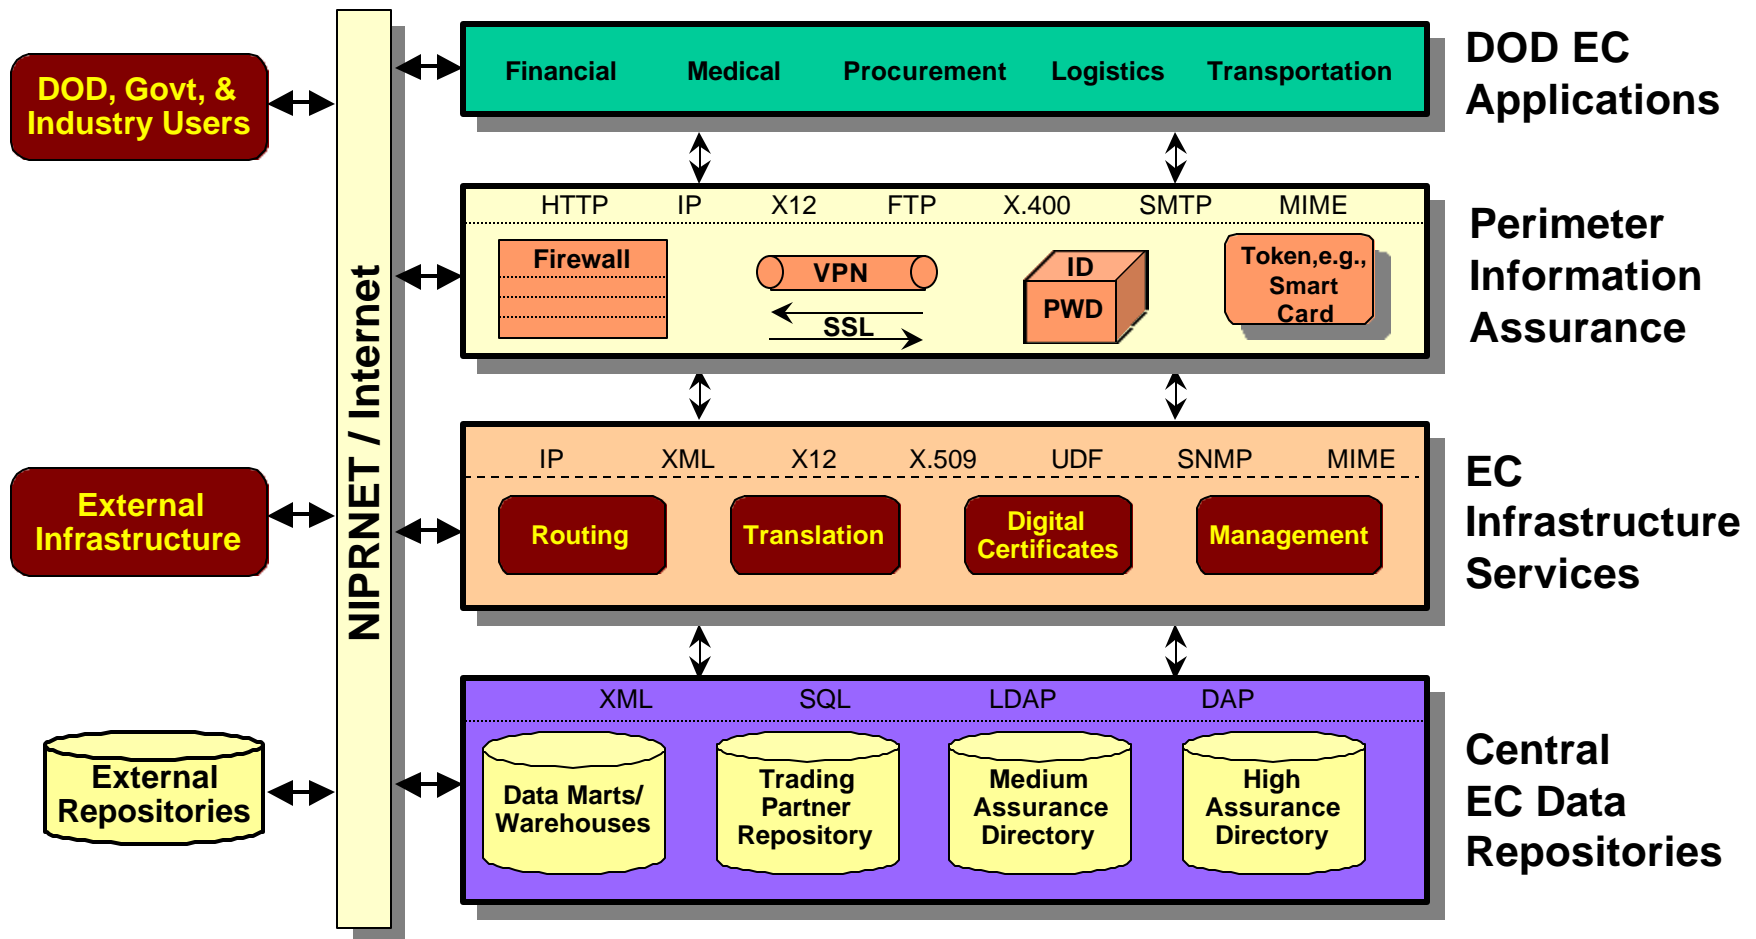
DOD, Govt, & Industry Users

External Infrastructure

External Repositories

NIPRNET / Internet

Financial Medical Procurement Logistics Transportation

DOD EC Applications

HTTP IP X12 FTP X.400 SMTP MIME

Firewall

VPN

SSL

ID

PWD

Token,e.g., Smart Card

Perimeter Information Assurance

IP XML X12 X.509 UDF SNMP MIME

Routing

Translation

Digital Certificates

Management

EC Infrastructure Services

XML SQL LDAP DAP

Data Marts/ Warehouses

Trading Partner Repository

Medium Assurance Directory

High Assurance Directory

Central EC Data Repositories